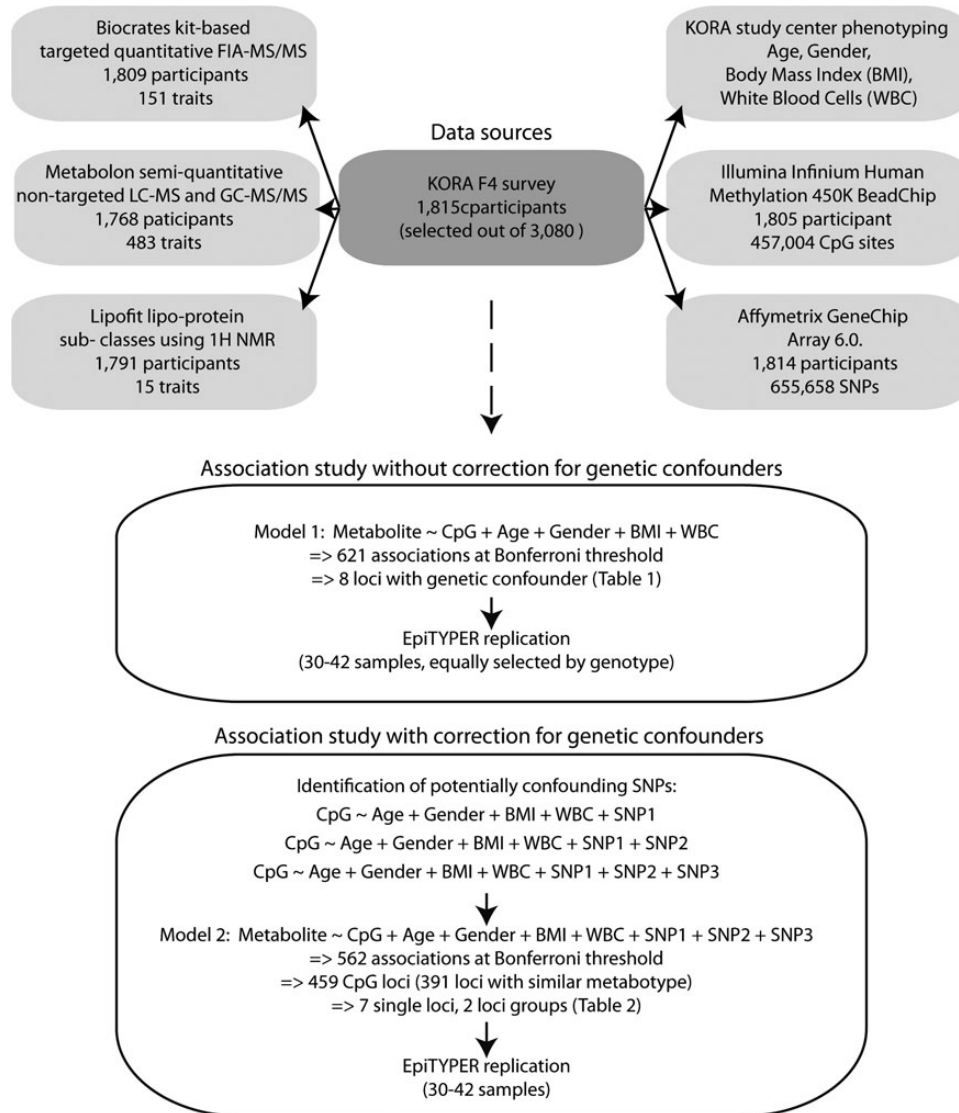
Biocrates kit-based targeted quantitative FIA-MS/MS
1,809 participants
151 traits

Metabolon semi-quantitative non-targeted LC-MS and GC-MS/MS
1,768 paticipants
483 traits

Lipofit lipo-protein sub- classes using 1H NMR
1,791 participants
15 traits

Data sources

KORA F4 survey
1,815cparticipants
(selected out of 3,080 )

KORA study center phenotyping
Age, Gender,
Body Mass Index (BMI),
White Blood Cells (WBC)

Illumina Infinium Human Methylation 450K BeadChip
1,805 participant
457,004 CpG sites

Affymetrix GeneChip Array 6.0.
1,814 participants
655,658 SNPs

Association study without correction for genetic confounders

Model 1: Metabolite ~ CpG + Age + Gender + BMI + WBC
=> 621 associations at Bonferroni threshold
=> 8 loci with genetic confounder (Table 1)

EpiTYPER replication
(30-42 samples, equally selected by genotype)

Association study with correction for genetic confounders

Identification of potentially confounding SNPs:
CpG ~ Age + Gender + BMI + WBC + SNP1
CpG ~ Age + Gender + BMI + WBC + SNP1 + SNP2
CpG ~ Age + Gender + BMI + WBC + SNP1 + SNP2 + SNP3

Model 2: Metabolite ~ CpG + Age + Gender + BMI + WBC + SNP1 + SNP2 + SNP3
=> 562 associations at Bonferroni threshold
=> 459 CpG loci (391 loci with similar metabotype)
=> 7 single loci, 2 loci groups (Table 2)

EpiTYPER replication
(30-42 samples)